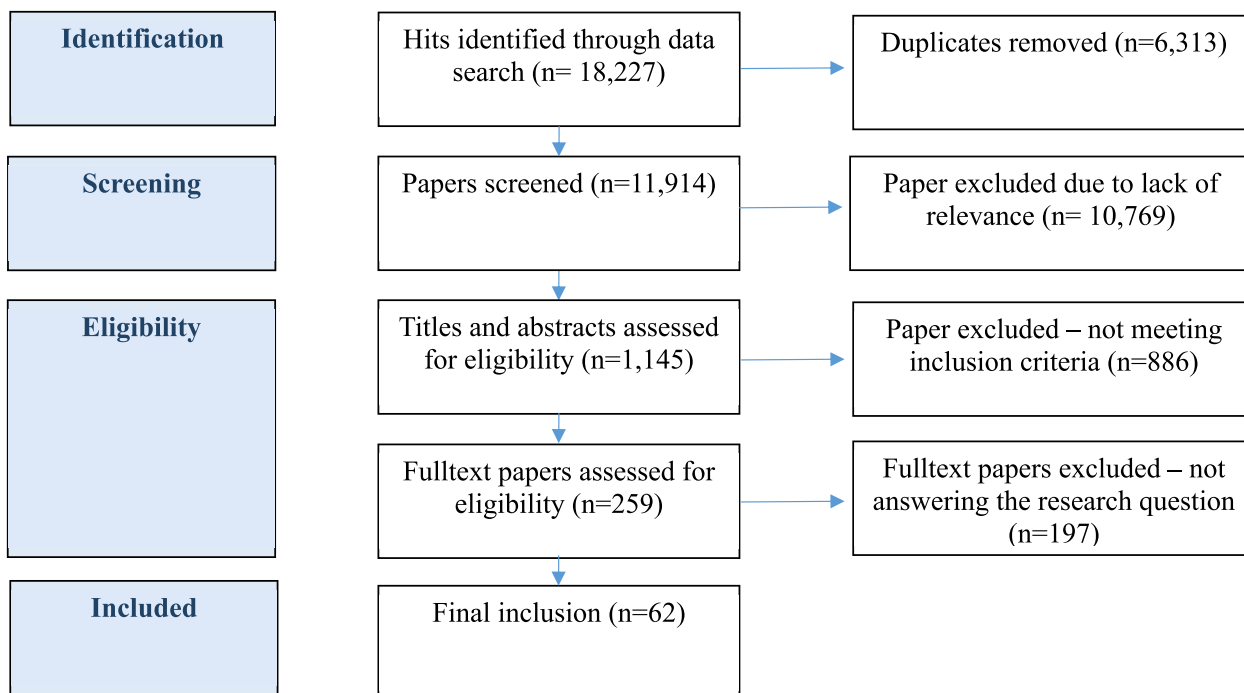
Identification

Hits identified through data search (n= 18,227)

Duplicates removed (n=6,313)

Screening

Papers screened (n=11,914)

Paper excluded due to lack of relevance (n= 10,769)

Eligibility

Titles and abstracts assessed for eligibility (n=1,145)

Paper excluded – not meeting inclusion criteria (n=886)

Fulltext papers assessed for eligibility (n=259)

Fulltext papers excluded – not answering the research question (n=197)

Included

Final inclusion (n=62)